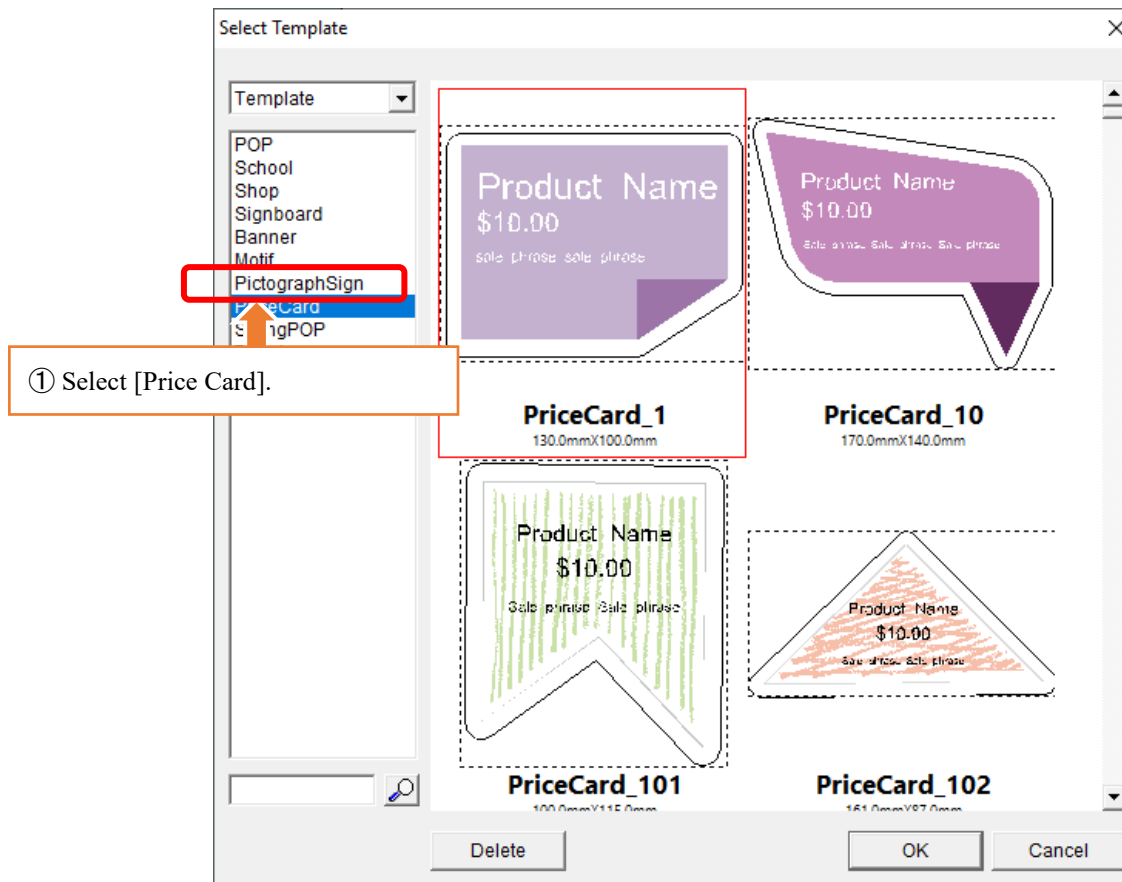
Select Template

Template

POP
School
Shop
Signboard
Banner
Motif
PictographSign
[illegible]eCard
S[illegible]ngPOP

① Select [Price Card].

Product Name
$10.00
sale phrase sale phrase

PriceCard_1
130.0mmX100.0mm

Product Name
$10.00
Sale phrase Sale phrase Sale phrase

PriceCard_10
170.0mmX140.0mm

Product Name
$10.00
Sale phrase Sale phrase

PriceCard_101
100.0mmX115.0mm

Product Name
$10.00
Sale phrase Sale phrase

PriceCard_102
161.0mmX87.0mm

Delete
OK
Cancel